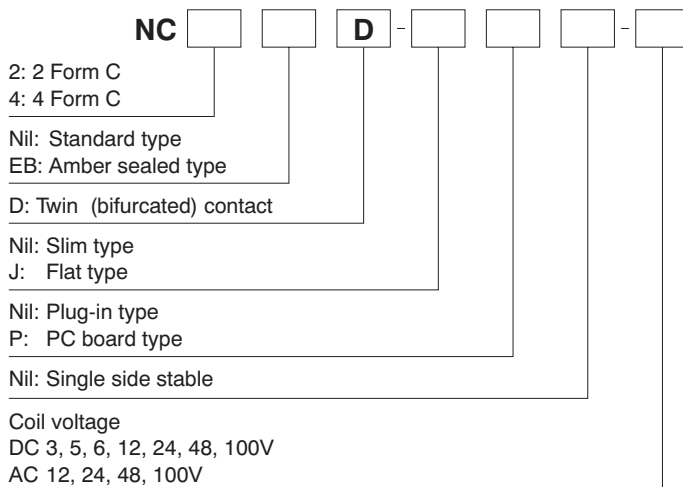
NC D - - -

2: 2 Form C
4: 4 Form C

Nil: Standard type
EB: Amber sealed type

D: Twin (bifurcated) contact

Nil: Slim type
J: Flat type

Nil: Plug-in type
P: PC board type

Nil: Single side stable

Coil voltage
DC 3, 5, 6, 12, 24, 48, 100V
AC 12, 24, 48, 100V